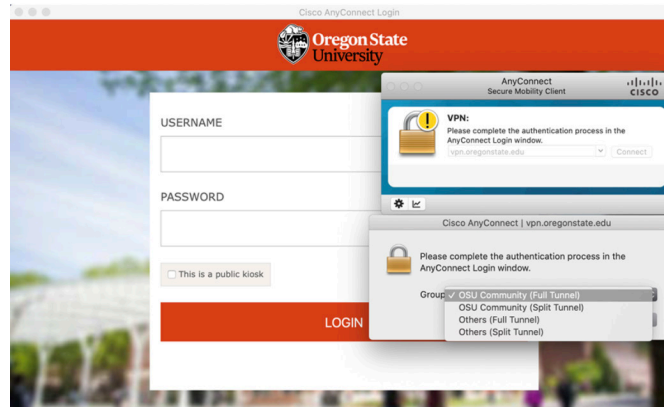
Cisco AnyConnect Login

Oregon State University

USERNAME

PASSWORD

This is a public kiosk

LOGIN

AnyConnect
Secure Mobility Client

cisco

VPN:
Please complete the authentication process in the AnyConnect Login window.

vpn.oregonstate.edu

Connect

Cisco AnyConnect | vpn.oregonstate.edu

Please complete the authentication process in the AnyConnect Login window.

Group

✓ OSU Community (Full Tunnel)
OSU Community (Split Tunnel)
Others (Full Tunnel)
Others (Split Tunnel)